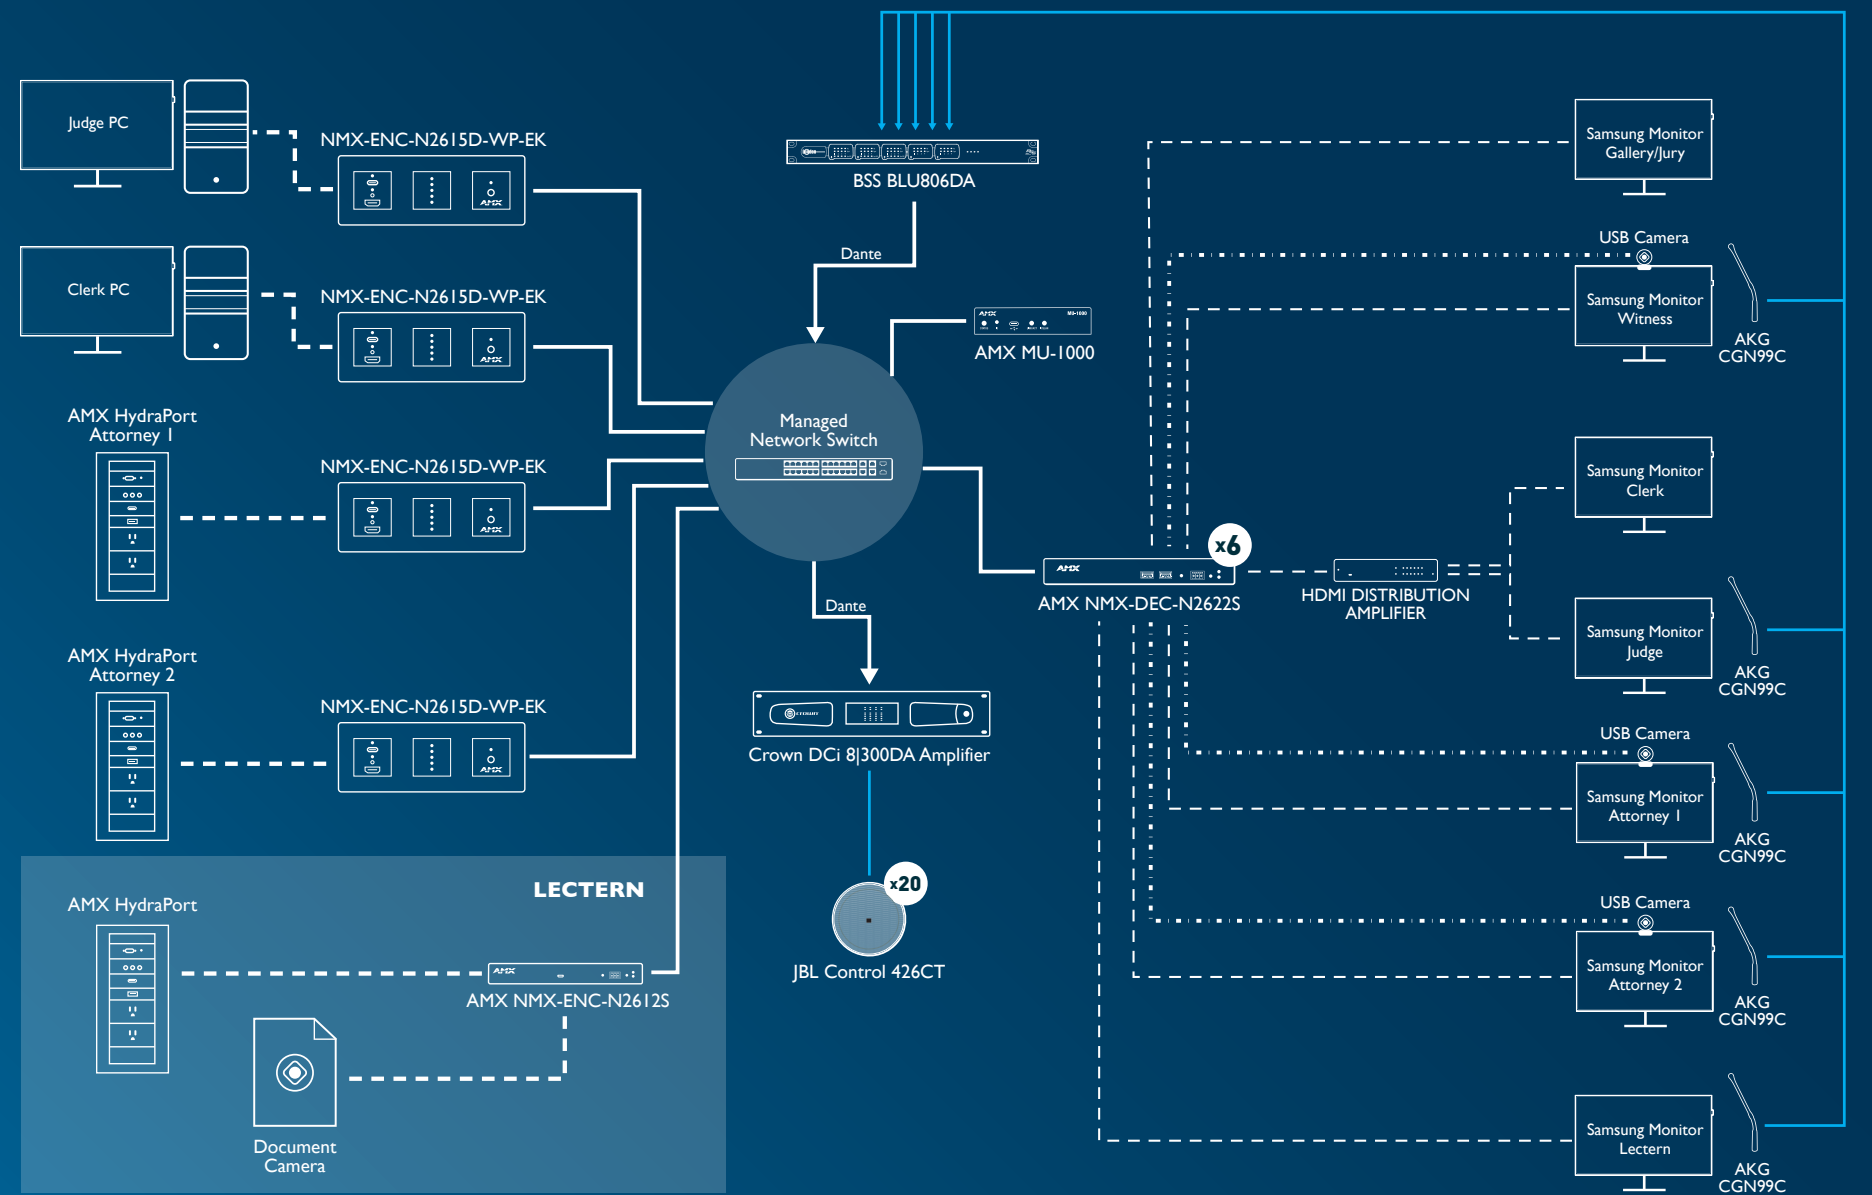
Judge PC

NMX-ENC-N2615D-WP-EK

Clerk PC

NMX-ENC-N2615D-WP-EK

AMX HydraPort Attorney 1

NMX-ENC-N2615D-WP-EK

AMX HydraPort Attorney 2

NMX-ENC-N2615D-WP-EK

LECTERN

AMX HydraPort

AMX NMX-ENC-N2612S

Document Camera

BSS BLU806DA

Dante

AMX MU-1000

Managed Network Switch

Dante

Crown DCi 8|300DA Amplifier

x20

JBL Control 426CT

x6

AMX NMX-DEC-N2622S

HDMI DISTRIBUTION AMPLIFIER

Samsung Monitor Gallery/Jury

USB Camera

Samsung Monitor Witness

AKG CGN99C

Samsung Monitor Clerk

Samsung Monitor Judge

AKG CGN99C

USB Camera

Samsung Monitor Attorney 1

AKG CGN99C

USB Camera

Samsung Monitor Attorney 2

AKG CGN99C

Samsung Monitor Lectern

AKG CGN99C